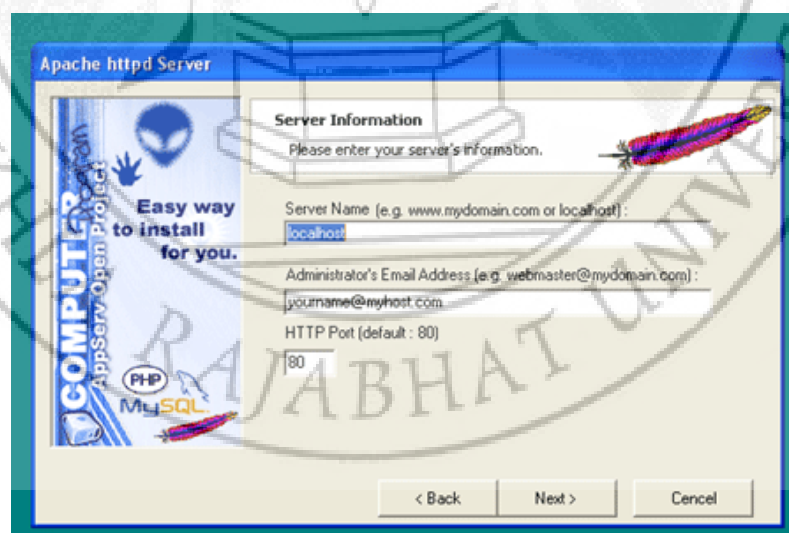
Apache httpd Server

Server Information

Please enter your server's information.

Easy way to install for you.

COMPUTER AppServ Open Project

PHP MySQL

Server Name (e.g. www.mydomain.com or localhost) :

localhost

Administrator's Email Address (e.g. webmaster@mydomain.com) :

yourname@myhost.com

HTTP Port (default : 80)

80

RAJABHAT UNIV

< Back

Next >

Cancel